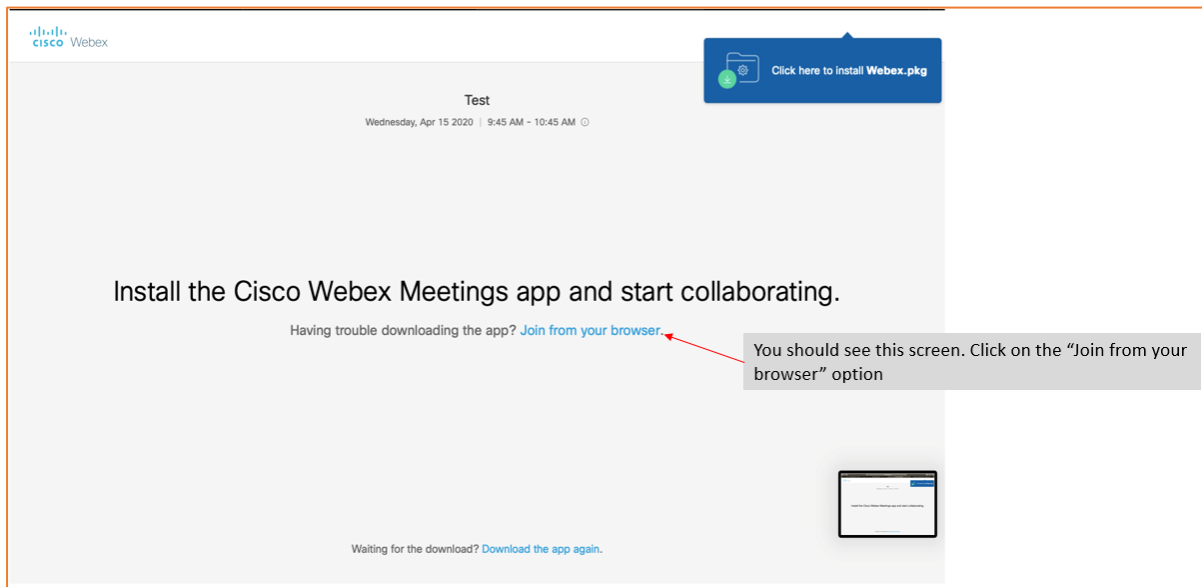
cisco Webex

Click here to install Webex.pkg

Test

Wednesday, Apr 15 2020 | 9:45 AM - 10:45 AM

Install the Cisco Webex Meetings app and start collaborating.

Having trouble downloading the app? Join from your browser.

You should see this screen. Click on the “Join from your browser” option

Waiting for the download? Download the app again.